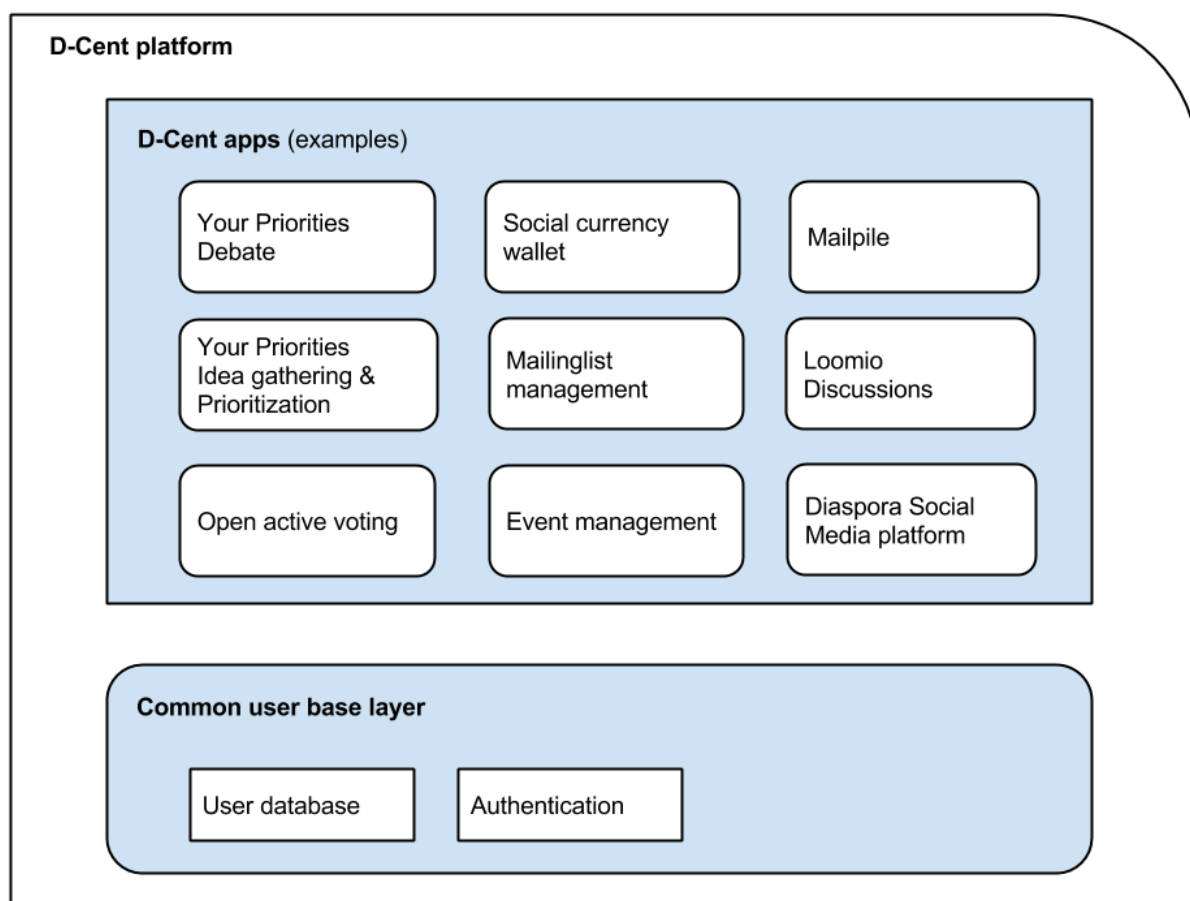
D-Cent platform

D-Cent apps (examples)

Your Priorities Debate

Social currency wallet

Mailpile

Your Priorities Idea gathering & Prioritization

Mailinglist management

Loomio Discussions

Open active voting

Event management

Diaspora Social Media platform

Common user base layer

User database

Authentication